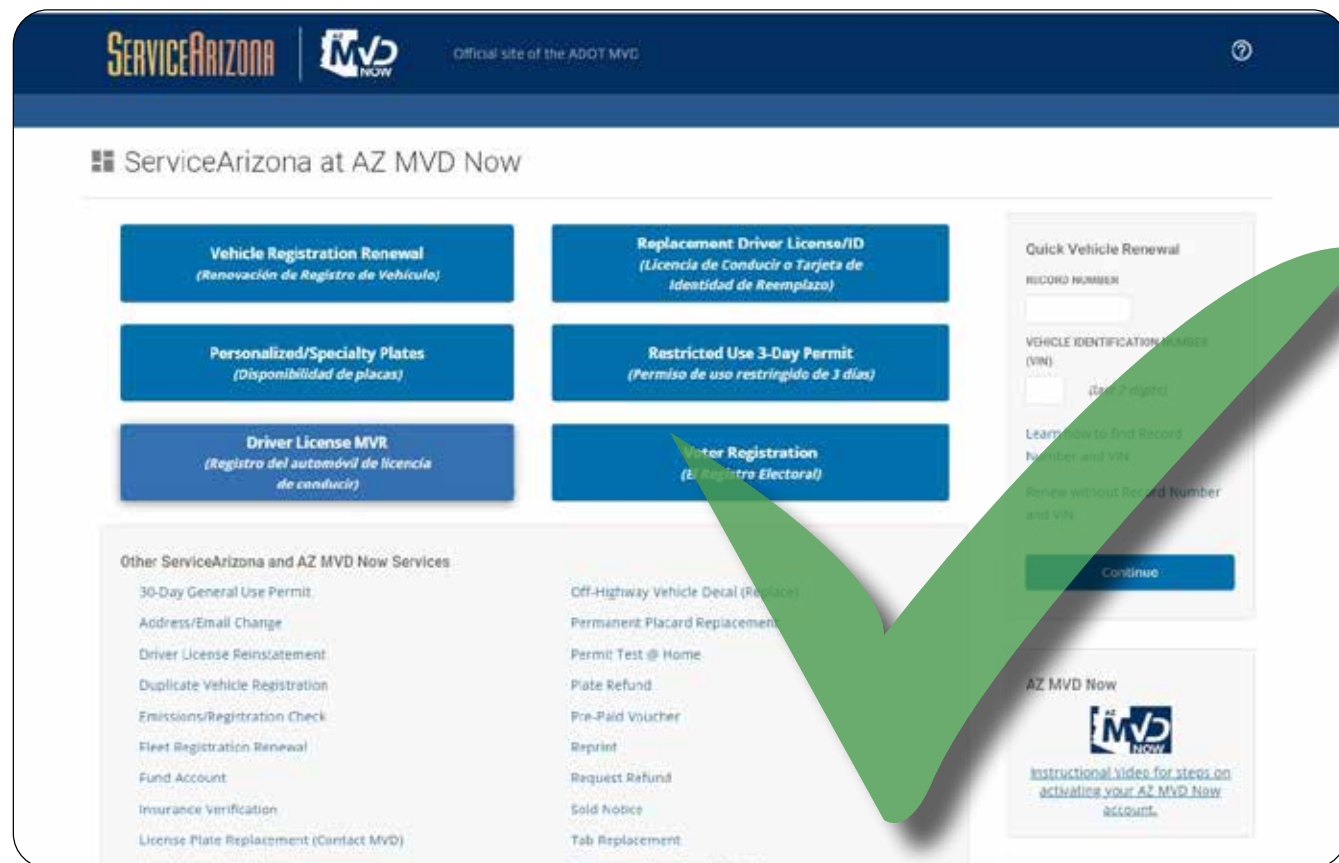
SERVICEARIZONA | AZ MVD NOW Official site of the ADOT MVD

ServiceArizona at AZ MVD Now

Vehicle Registration Renewal
(Renovación de Registro de Vehículo)

Replacement Driver License/ID
(Licencia de Conducir o Tarjeta de Identidad de Reemplazo)

Personalized/Specialty Plates
(Disponibilidad de placas)

Restricted Use 3-Day Permit
(Permiso de uso restringido de 3 días)

Driver License MVR
(Registro del automóvil de licencia de conducir)

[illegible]ter Registration
(E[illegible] Electoral)

Other ServiceArizona and AZ MVD Now Services

30-Day General Use Permit
Address/Email Change
Driver License Reinstatement
Duplicate Vehicle Registration
Emissions/Registration Check
Fleet Registration Renewal
Fund Account
Insurance Verification
License Plate Replacement (Contact MVD)

Off-Highway Vehicle Decal (Re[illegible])
Permanent Placard Replacemen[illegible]
Permit Test @ Home
Plate Refund
Pre-Paid Voucher
Reprint
Request Refund
Sold Notice
Tab Replacement

Quick Vehicle Renewal
RECORD NUMBER
VEHICLE IDENTIFICATION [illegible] (VIN)
(last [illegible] digits)
Learn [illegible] to find Record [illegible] and VIN
Renew without Re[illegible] Number and VIN
Continue

AZ MVD Now
AZ MVD NOW
Instructional Video for steps on activating your AZ MVD Now account.